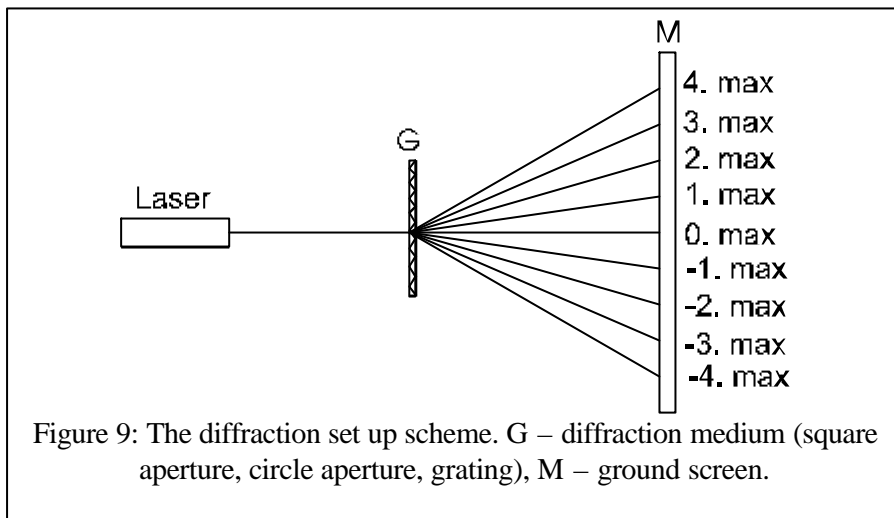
M

4. max
3. max
2. max
1. max
0. max
-1. max
-2. max
-3. max
-4. max

G

Laser

Figure 9: The diffraction set up scheme. G – diffraction medium (square aperture, circle aperture, grating), M – ground screen.